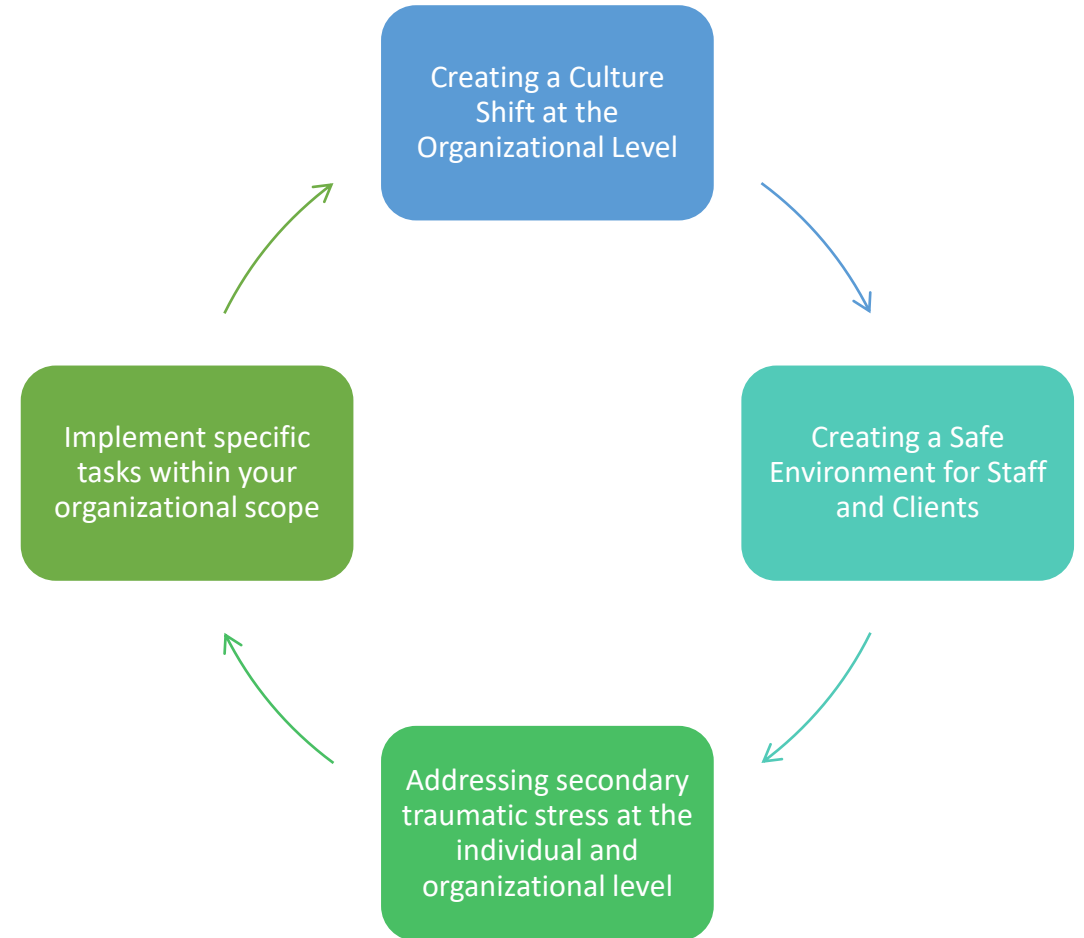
Creating a Culture Shift at the Organizational Level

Creating a Safe Environment for Staff and Clients

Addressing secondary traumatic stress at the individual and organizational level

Implement specific tasks within your organizational scope